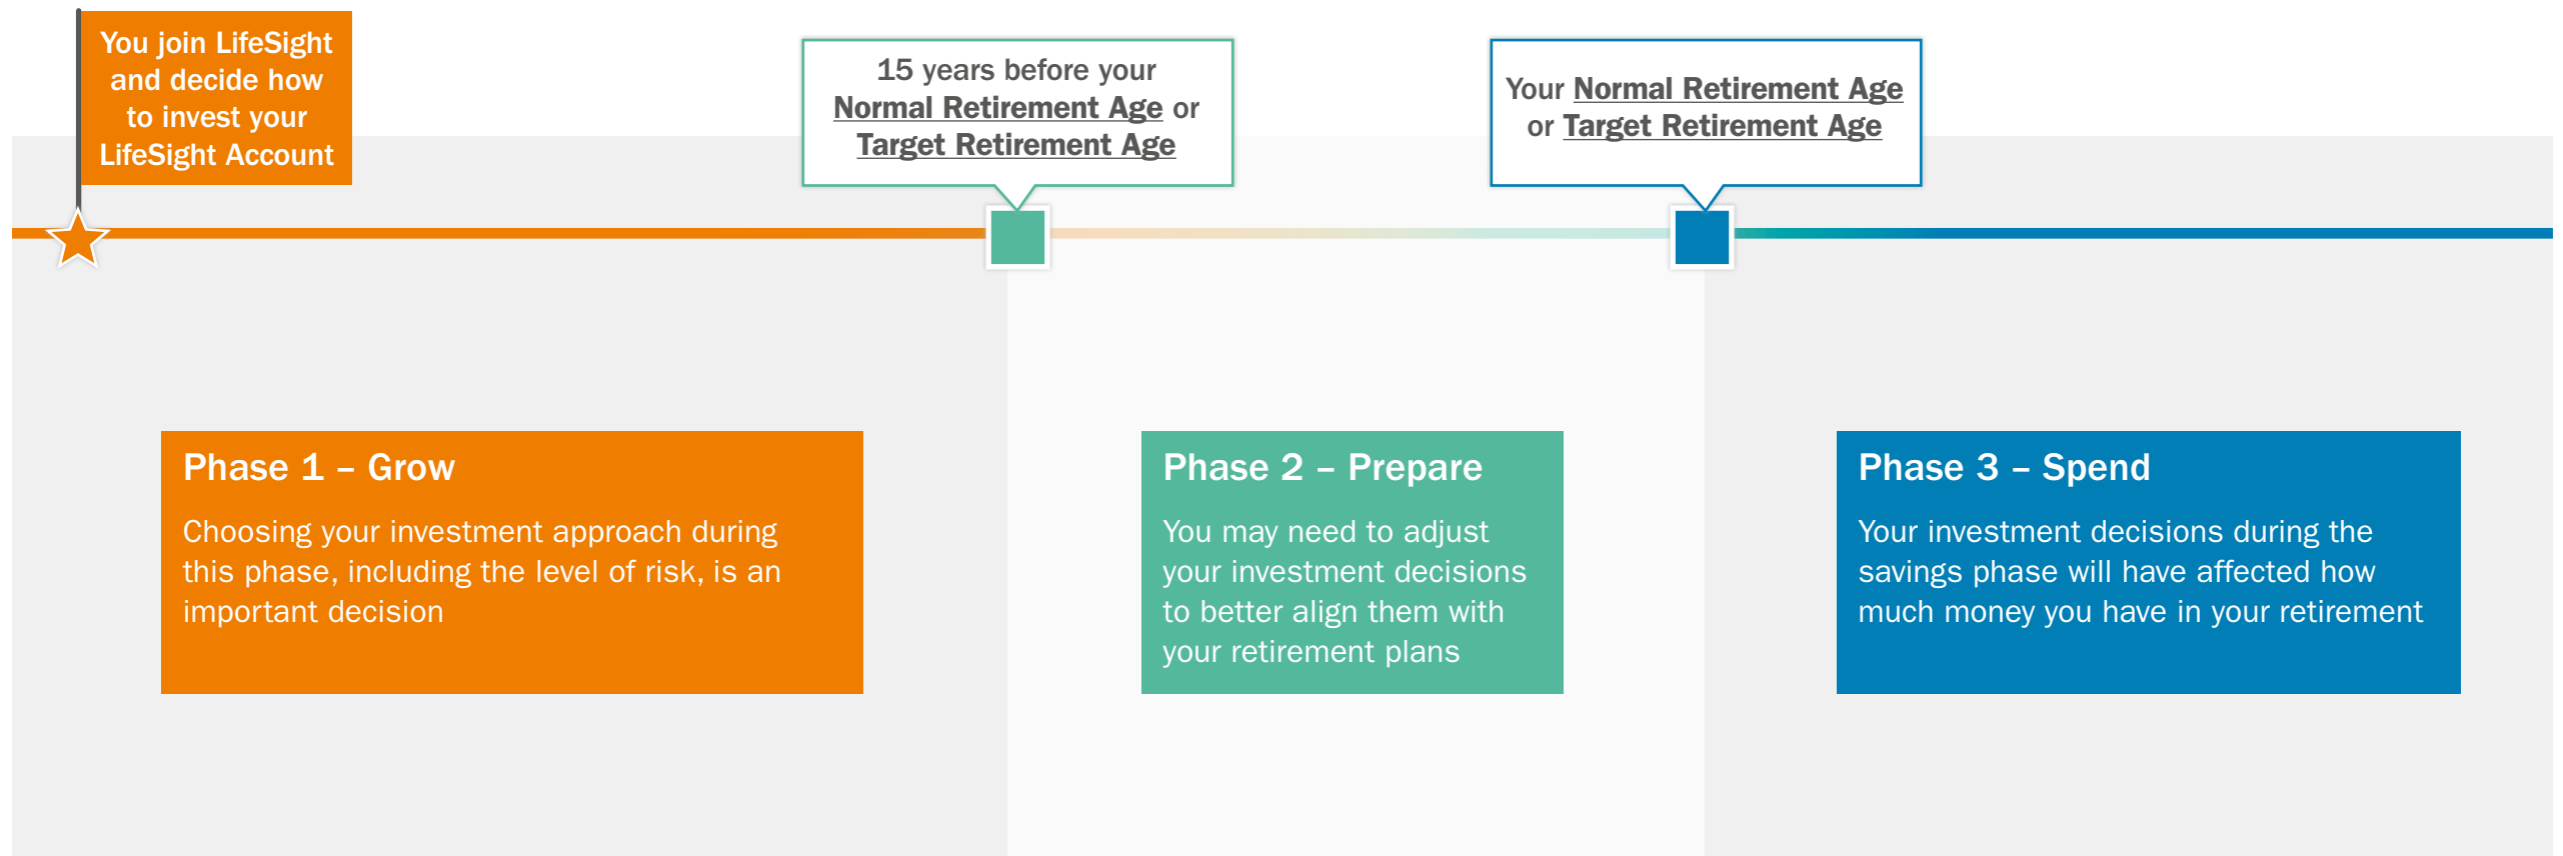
You join LifeSight and decide how to invest your LifeSight Account

15 years before your Normal Retirement Age or Target Retirement Age

Your Normal Retirement Age or Target Retirement Age

Phase 1 – Grow

Choosing your investment approach during this phase, including the level of risk, is an important decision

Phase 2 – Prepare

You may need to adjust your investment decisions to better align them with your retirement plans

Phase 3 – Spend

Your investment decisions during the savings phase will have affected how much money you have in your retirement